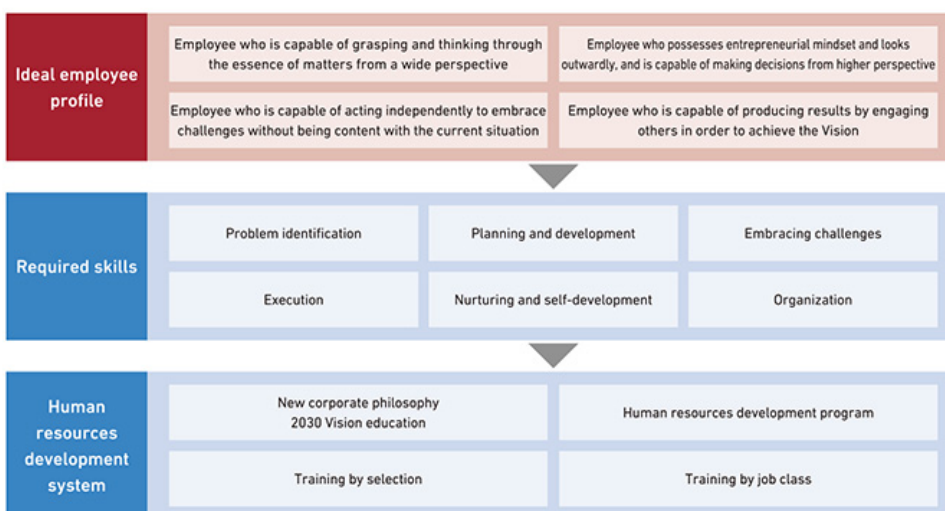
Ideal employee profile

Employee who is capable of grasping and thinking through the essence of matters from a wide perspective

Employee who possesses entrepreneurial mindset and looks outwardly, and is capable of making decisions from higher perspective

Employee who is capable of acting independently to embrace challenges without being content with the current situation

Employee who is capable of producing results by engaging others in order to achieve the Vision

Required skills

Problem identification

Planning and development

Embracing challenges

Execution

Nurturing and self-development

Organization

Human resources development system

New corporate philosophy
2030 Vision education

Human resources development program

Training by selection

Training by job class